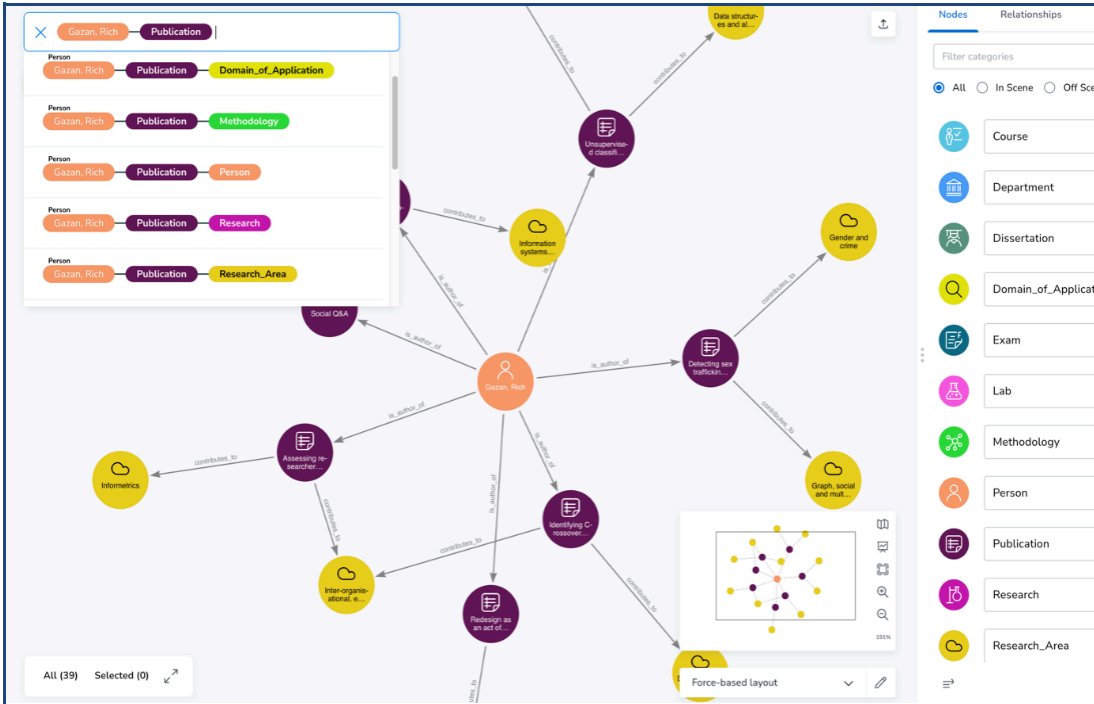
Gazan, Rich — Publication

Person
Gazan, Rich — Publication — Domain_of_Application

Person
Gazan, Rich — Publication — Methodology

Person
Gazan, Rich — Publication — Person

Person
Gazan, Rich — Publication — Research

Person
Gazan, Rich — Publication — Research_Area

contributes_to
Data structures and al...
contributes_to
Unsupervised classifi...
contributes_to
Information systems...
contributes_to
Gender and crime
is_author_of
Social Q&A
is_author_of
is_author_of
Gazan, Rich
is_author_of
Detecting sex traffickin...
contributes_to
is_author_of
Assessing researcher...
contributes_to
Informetrics
contributes_to
is_author_of
is_author_of
Graph, social and mult...
Identifying Crossover...
contributes_to
Inter-organisational, e...
contributes_to
Redesign as an act of...
contributes_to

101%

All (39)   Selected (0)

Force-based layout

Nodes   Relationships

Filter categories

All   In Scene   Off Sce

Course
Department
Dissertation
Domain_of_Applicat
Exam
Lab
Methodology
Person
Publication
Research
Research_Area